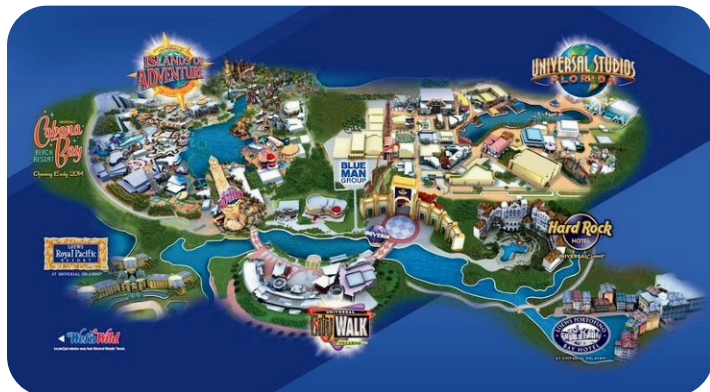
ISLANDS OF ADVENTURE

UNIVERSAL STUDIOS FLORIDA

Cabana Bay BEACH RESORT

Opening Early 2014

BLUE MAN GROUP

LOEWS Royal Pacific RESORT AT UNIVERSAL ORLANDO

Hard Rock HOTEL

UNIVERSAL CityWALK

LOEWS PORTOFINO BAY HOTEL AT UNIVERSAL ORLANDO

Wet 'n Wild

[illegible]